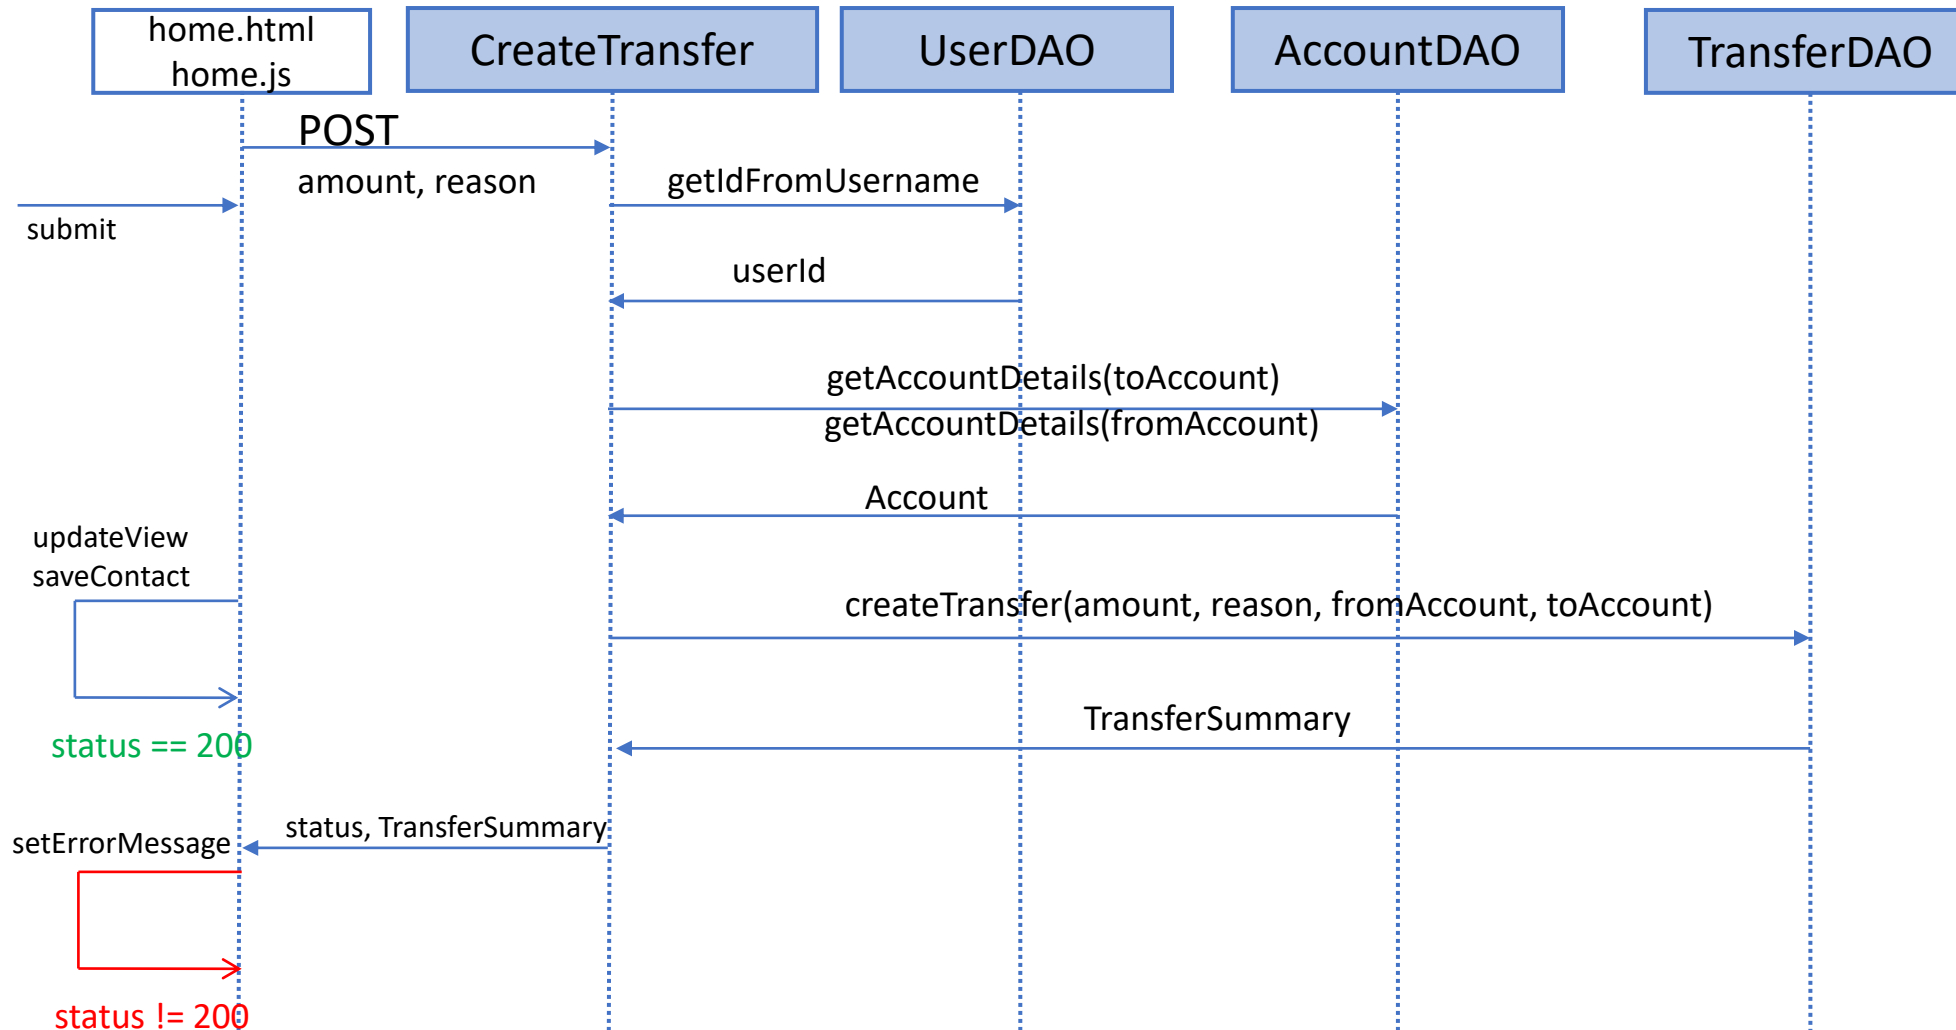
home.html
home.js

CreateTransfer

UserDAO

AccountDAO

TransferDAO

POST
amount, reason

submit

getIdFromUsername

userId

getAccountDetails(toAccount)
getAccountDetails(fromAccount)

Account

updateView
saveContact

createTransfer(amount, reason, fromAccount, toAccount)

TransferSummary

status == 200

status, TransferSummary

setErrorMessage

status != 200